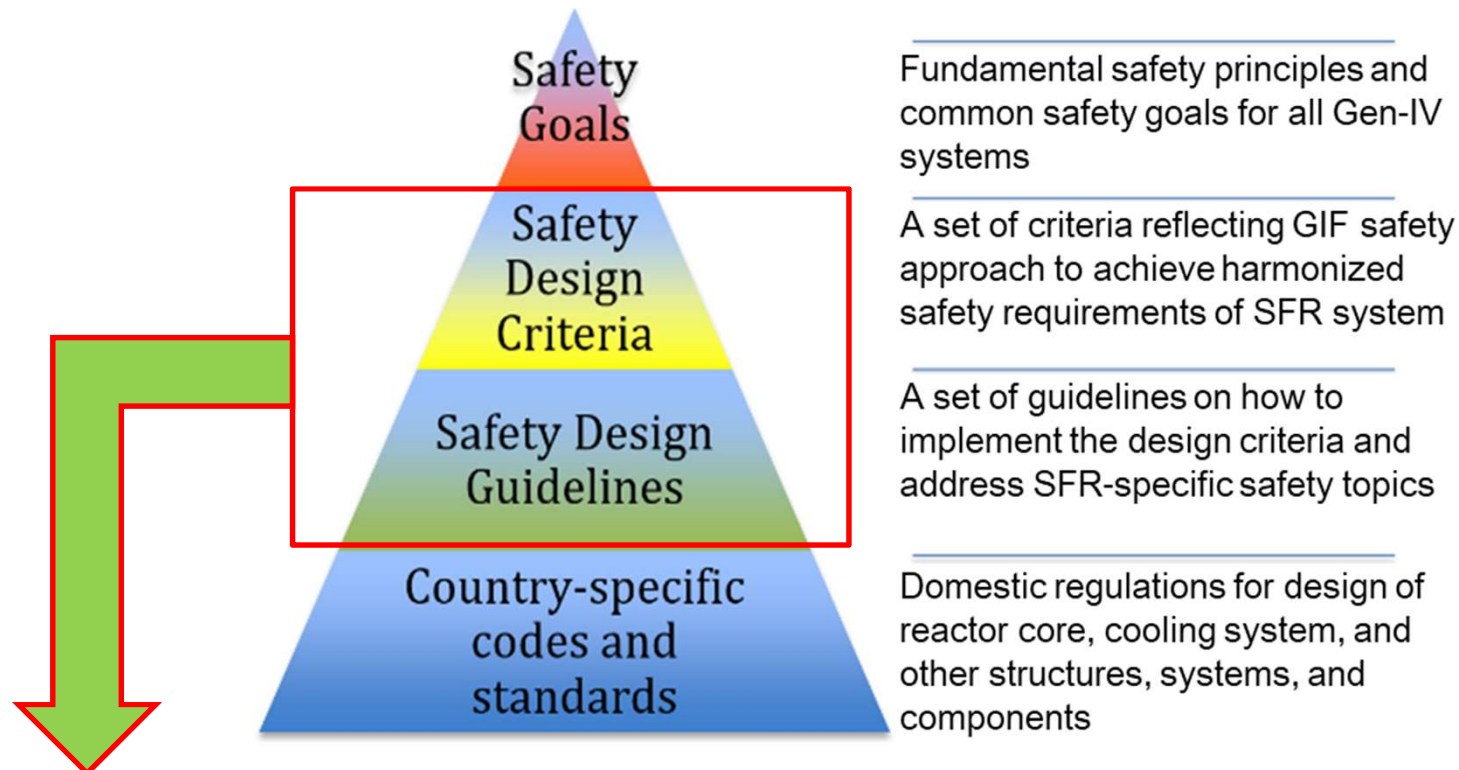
Safety Goals

Fundamental safety principles and common safety goals for all Gen-IV systems

Safety Design Criteria

A set of criteria reflecting GIF safety approach to achieve harmonized safety requirements of SFR system

Safety Design Guidelines

A set of guidelines on how to implement the design criteria and address SFR-specific safety topics

Country-specific codes and standards

Domestic regulations for design of reactor core, cooling system, and other structures, systems, and components